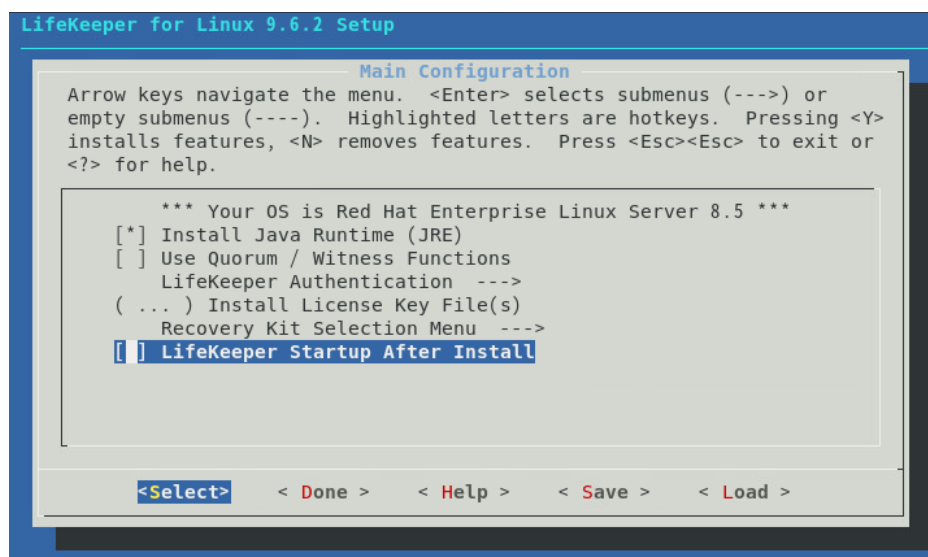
LifeKeeper for Linux 9.6.2 Setup

Main Configuration

Arrow keys navigate the menu. <Enter> selects submenus (--->) or empty submenus (----). Highlighted letters are hotkeys. Pressing <Y> installs features, <N> removes features. Press <Esc><Esc> to exit or <?> for help.

*** Your OS is Red Hat Enterprise Linux Server 8.5 ***
[*] Install Java Runtime (JRE)
[ ] Use Quorum / Witness Functions
LifeKeeper Authentication --->
( ... ) Install License Key File(s)
Recovery Kit Selection Menu --->
[ ] LifeKeeper Startup After Install

<Select> < Done > < Help > < Save > < Load >